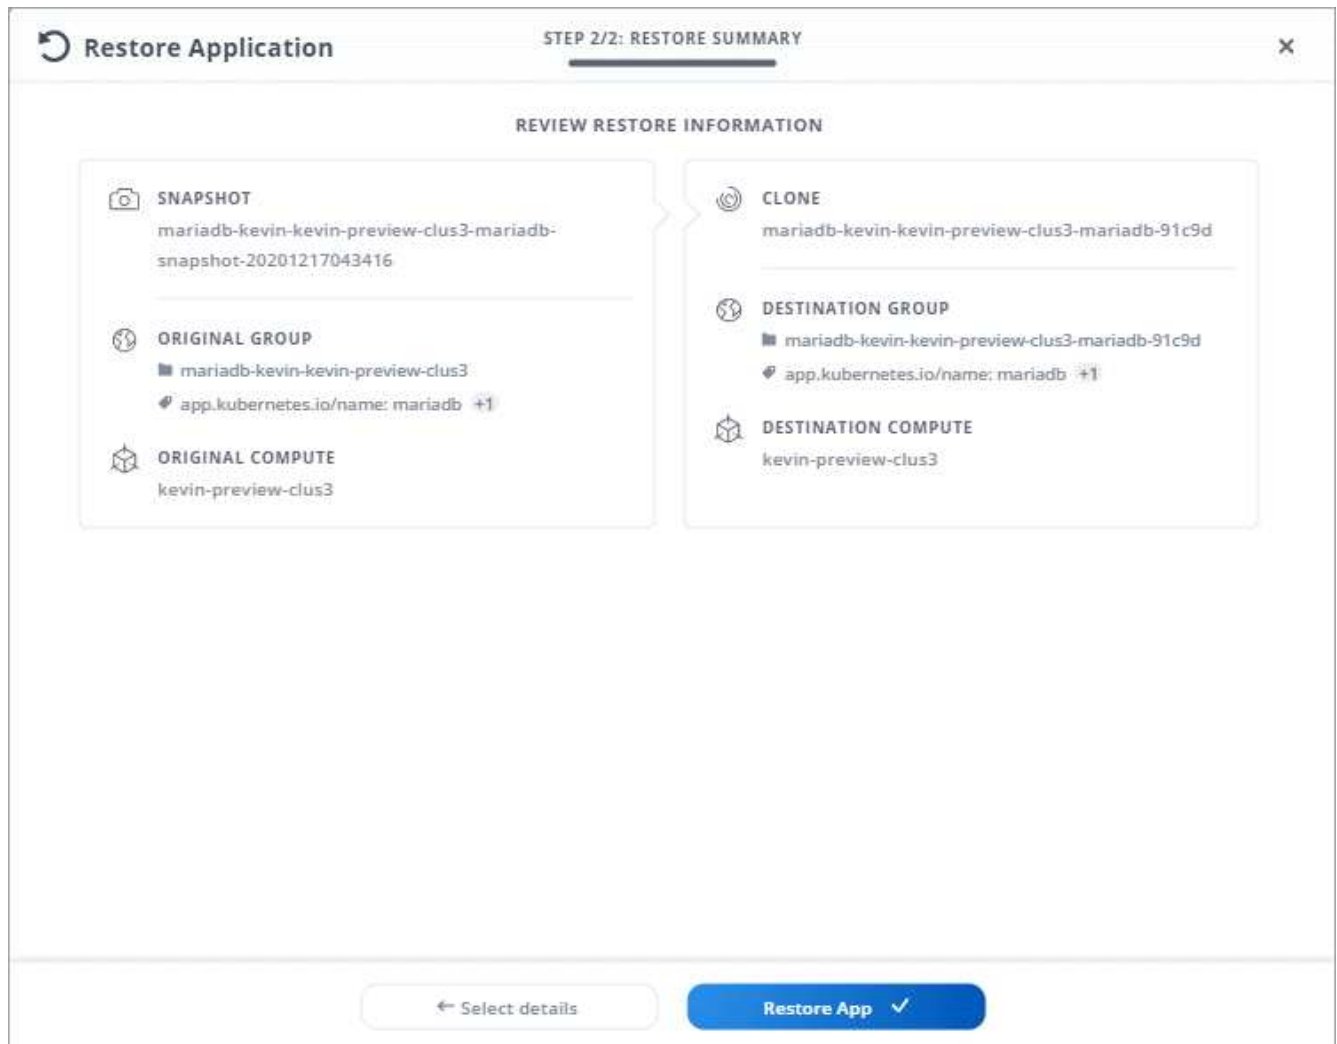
Restore Application

STEP 2/2: RESTORE SUMMARY

×

REVIEW RESTORE INFORMATION

SNAPSHOT
mariadb-kevin-kevin-preview-clus3-mariadb-snapshot-20201217043416

ORIGINAL GROUP
mariadb-kevin-kevin-preview-clus3
app.kubernetes.io/name: mariadb +1

ORIGINAL COMPUTE
kevin-preview-clus3

CLONE
mariadb-kevin-kevin-preview-clus3-mariadb-91c9d

DESTINATION GROUP
mariadb-kevin-kevin-preview-clus3-mariadb-91c9d
app.kubernetes.io/name: mariadb +1

DESTINATION COMPUTE
kevin-preview-clus3

← Select details

Restore App ✓